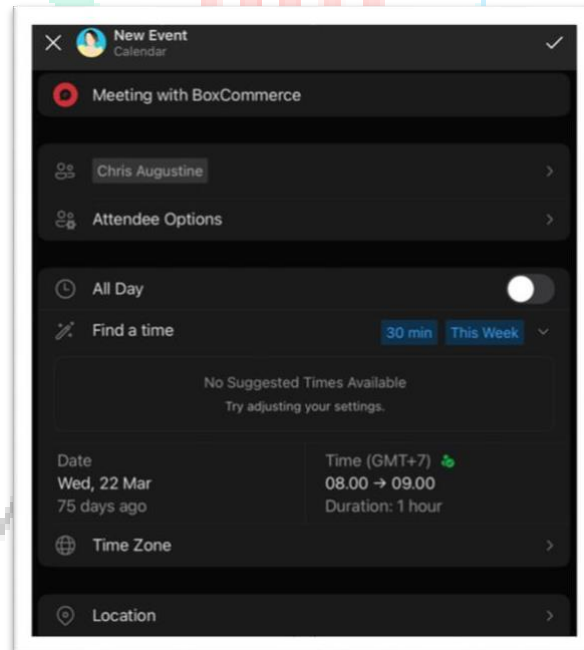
New Event
Calendar

Meeting with BoxCommerce

Chris Augustine

Attendee Options

All Day

Find a time 30 min This Week

No Suggested Times Available
Try adjusting your settings.

Date
Wed, 22 Mar
75 days ago

Time (GMT+7)
08.00 → 09.00
Duration: 1 hour

Time Zone

Location